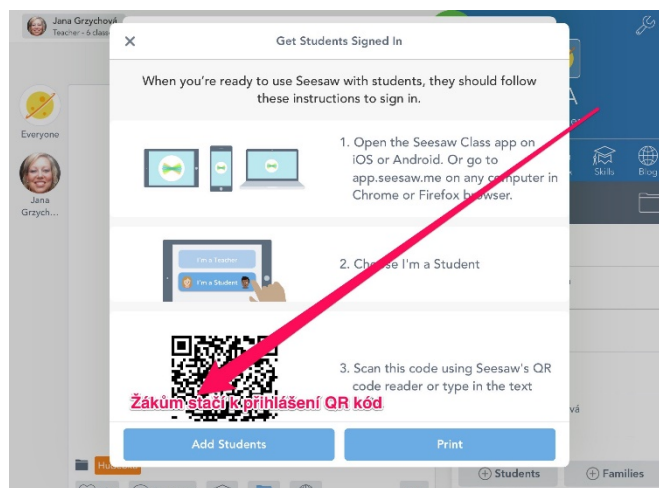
Jana Grzychová
Teacher - 6 class

Everyone

Jana Grzych...

×

Get Students Signed In

When you're ready to use Seesaw with students, they should follow these instructions to sign in.

1. Open the Seesaw Class app on iOS or Android. Or go to app.seesaw.me on any computer in Chrome or Firefox browser.

I'm a Teacher
I'm a Student

2. Choose I'm a Student

3. Scan this code using Seesaw's QR code reader or type in the text

Žákům stačí k přihlášení QR kód

Add Students

Print

Skills
Blog

Students
Families